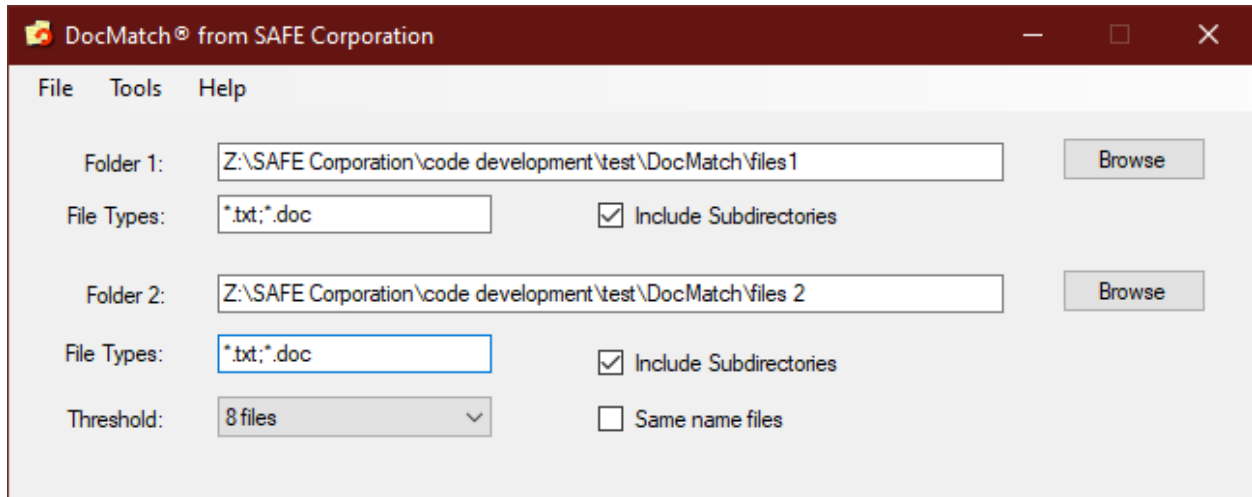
DocMatch® from SAFE Corporation

File Tools Help

Folder 1: Z:\SAFE Corporation\code development\test\DocMatch\files1 Browse

File Types: *.txt;*.doc Include Subdirectories

Folder 2: Z:\SAFE Corporation\code development\test\DocMatch\files 2 Browse

File Types: *.txt;*.doc Include Subdirectories

Threshold: 8 files Same name files